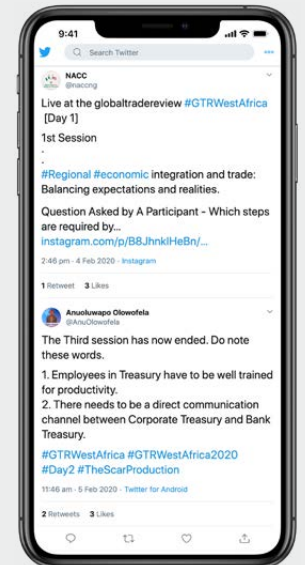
9:41

Search Twitter

NACC
@naccng

Live at the globaltradereview #GTRWestAfrica [Day 1]

1st Session
.
.
#Regional #economic integration and trade: Balancing expectations and realities.

Question Asked by A Participant - Which steps are required by… instagram.com/p/B8JhnkIHeBn/…

2:46 pm · 4 Feb 2020 · Instagram

1 Retweet 3 Likes

Anuoluwapo Olowofela
@AnuOlowofela

The Third session has now ended. Do note these words.

1. Employees in Treasury have to be well trained for productivity.
2. There needs to be a direct communication channel between Corporate Treasury and Bank Treasury.

#GTRWestAfrica #GTRWestAfrica2020 #Day2 #TheScarProduction

11:46 am · 5 Feb 2020 · Twitter for Android

2 Retweets 3 Likes